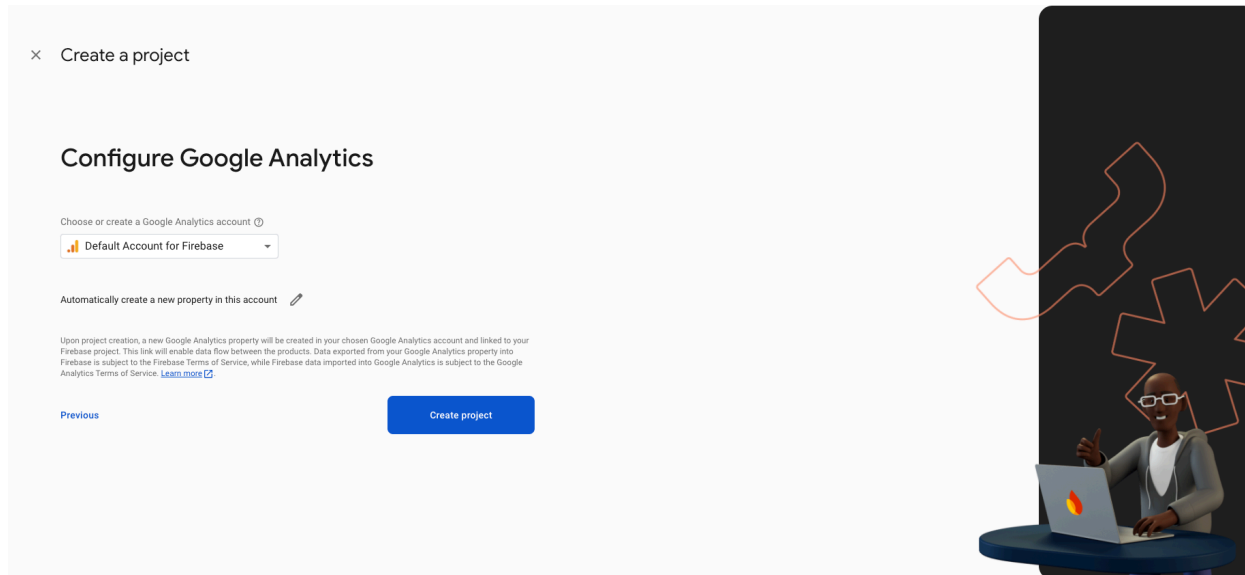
× Create a project

Configure Google Analytics

Choose or create a Google Analytics account ⓘ

Default Account for Firebase

Automatically create a new property in this account

Upon project creation, a new Google Analytics property will be created in your chosen Google Analytics account and linked to your Firebase project. This link will enable data flow between the products. Data exported from your Google Analytics property into Firebase is subject to the Firebase Terms of Service, while Firebase data imported into Google Analytics is subject to the Google Analytics Terms of Service. Learn more.

Previous

Create project